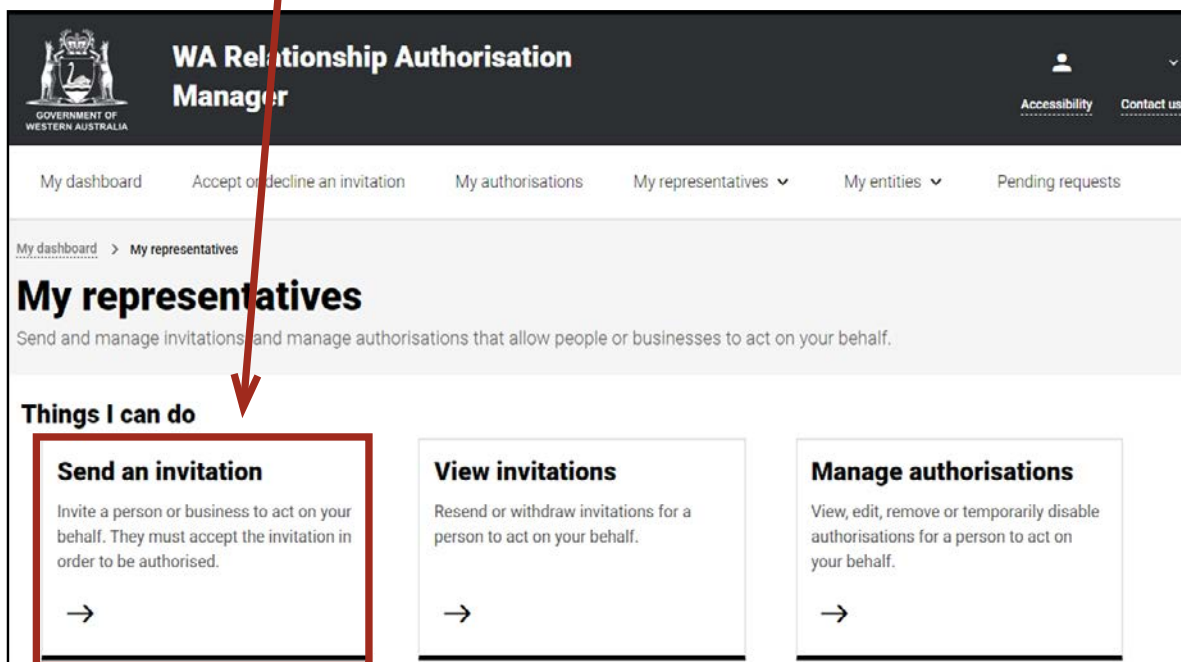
GOVERNMENT OF WESTERN AUSTRALIA

WA Relationship Authorisation Manager

Accessibility

Contact us

My dashboard

Accept or decline an invitation

My authorisations

My representatives

My entities

Pending requests

My dashboard > My representatives

My representatives

Send and manage invitations and manage authorisations that allow people or businesses to act on your behalf.

Things I can do

Send an invitation

Invite a person or business to act on your behalf. They must accept the invitation in order to be authorised.

→

View invitations

Resend or withdraw invitations for a person to act on your behalf.

→

Manage authorisations

View, edit, remove or temporarily disable authorisations for a person to act on your behalf.

→